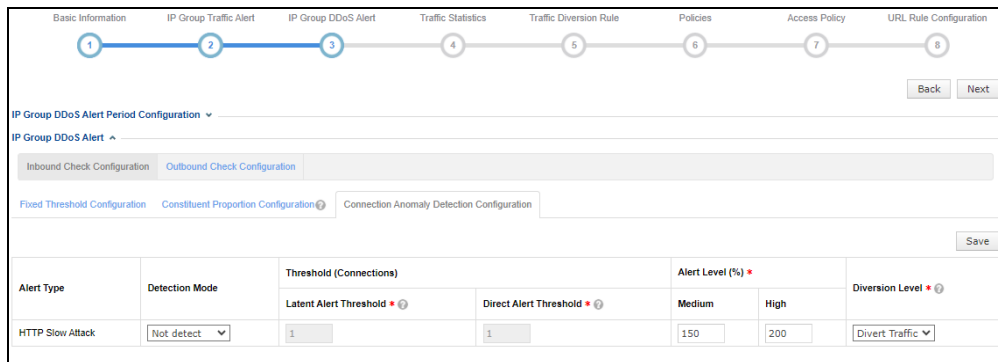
Basic Information | IP Group Traffic Alert | IP Group DDoS Alert | Traffic Statistics | Traffic Diversion Rule | Policies | Access Policy | URL Rule Configuration

1 2 3 4 5 6 7 8

Back | Next

IP Group DDoS Alert Period Configuration

IP Group DDoS Alert

Inbound Check Configuration | Outbound Check Configuration

Fixed Threshold Configuration | Constituent Proportion Configuration | Connection Anomaly Detection Configuration

Save

| Alert Type | Detection Mode | Threshold (Connections) | | Alert Level (%) * | | Diversion Level * |
|---|---|---|---|---|---|---|
| | | Latent Alert Threshold * | Direct Alert Threshold * | Medium | High | |
| HTTP Slow Attack | Not detect | 1 | 1 | 150 | 200 | Divert Traffic |